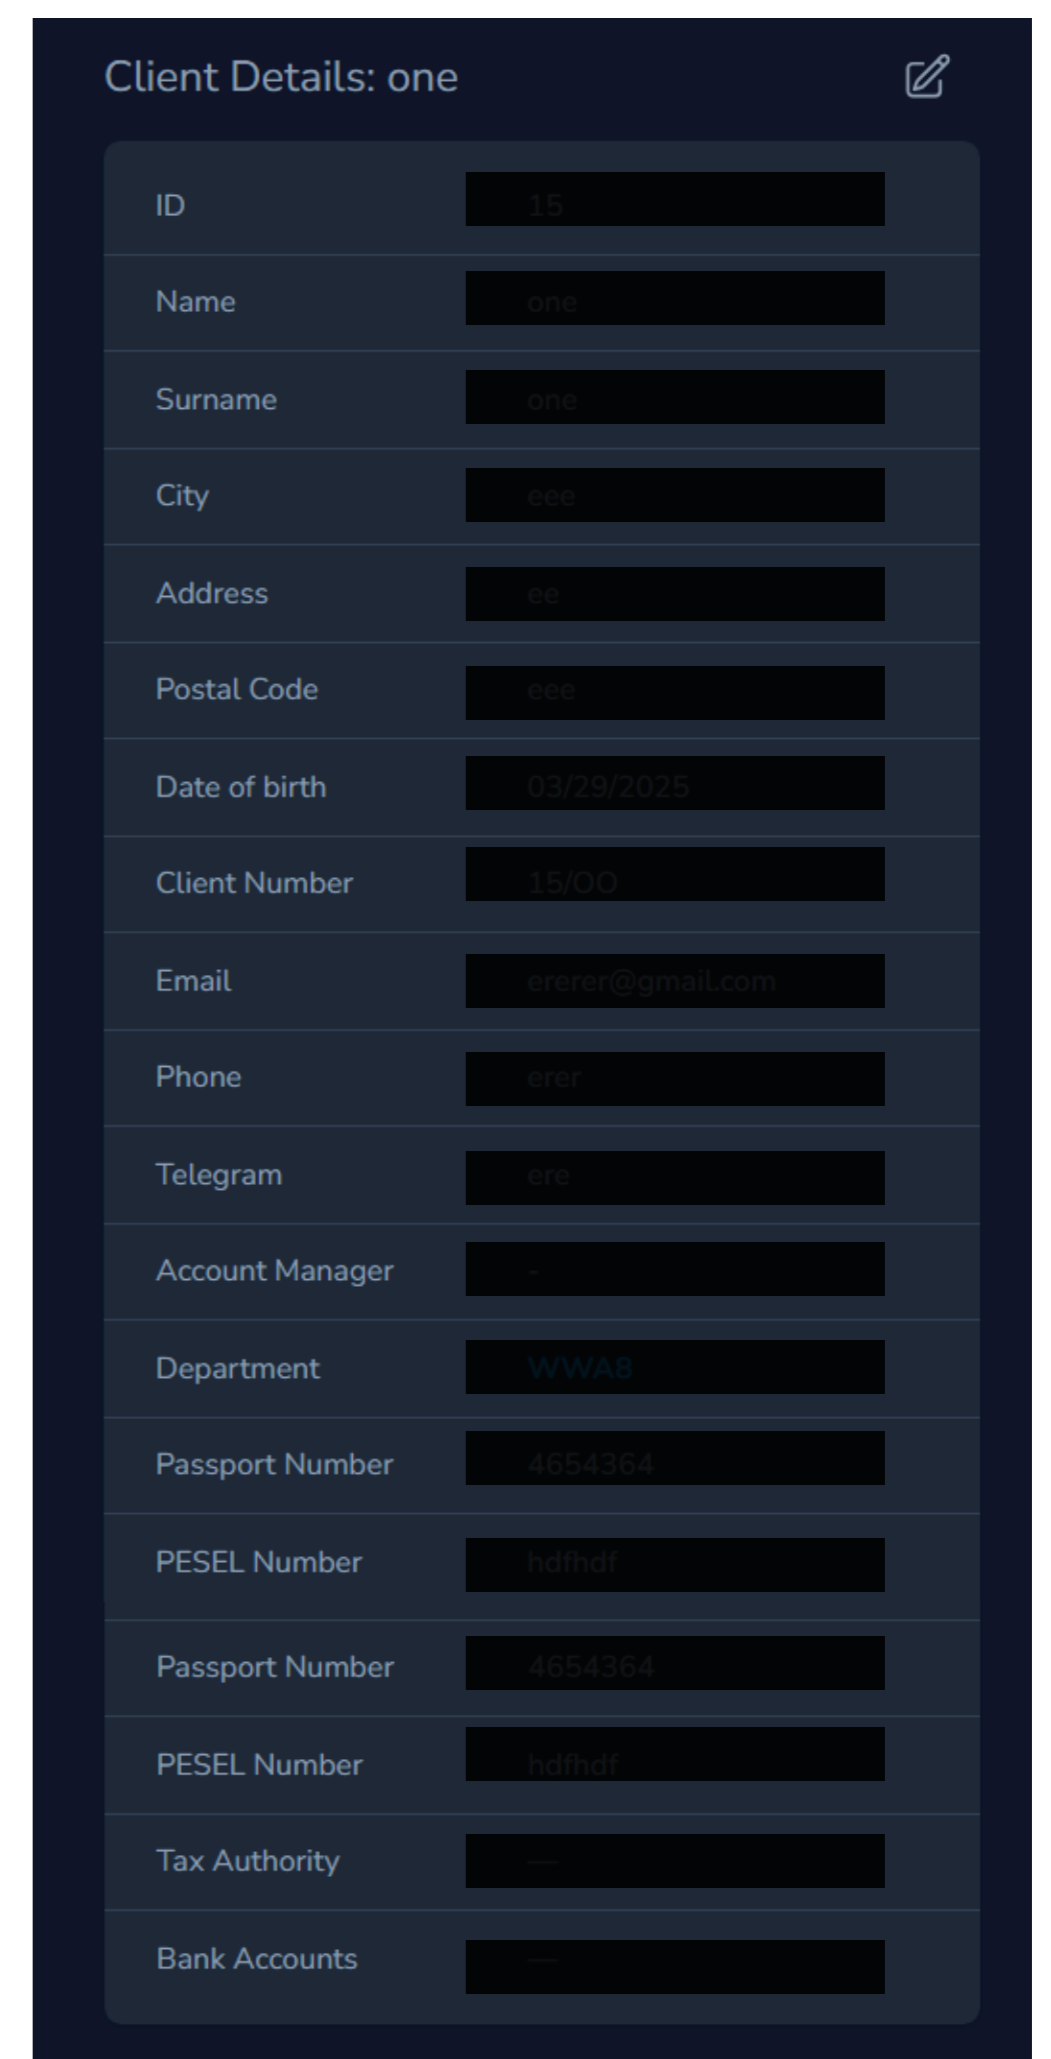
Client Details: one

| | |
|---|---|
| ID | 15 |
| Name | one |
| Surname | one |
| City | eee |
| Address | ee |
| Postal Code | eee |
| Date of birth | 03/29/2025 |
| Client Number | 15/OO |
| Email | ererer@gmail.com |
| Phone | erer |
| Telegram | ere |
| Account Manager | - |
| Department | WWA8 |
| Passport Number | 4654364 |
| PESEL Number | hdfhdf |
| Passport Number | 4654364 |
| PESEL Number | hdfhdf |
| Tax Authority | — |
| Bank Accounts | — |